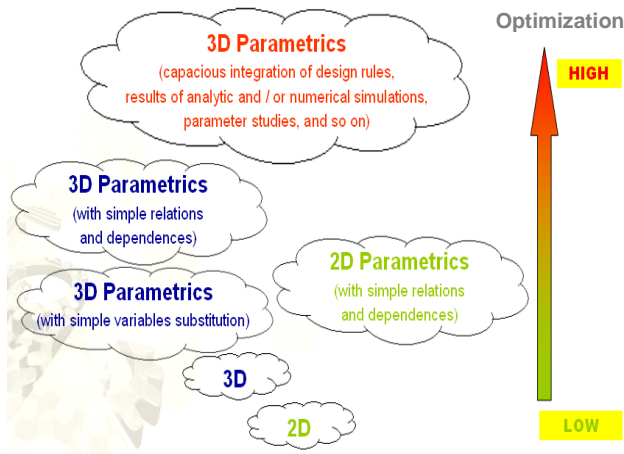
Optimization

HIGH

3D Parametrics
(capacious integration of design rules, results of analytic and / or numerical simulations, parameter studies, and so on)

3D Parametrics
(with simple relations and dependences)

2D Parametrics
(with simple relations and dependences)

3D Parametrics
(with simple variables substitution)

3D

2D

LOW